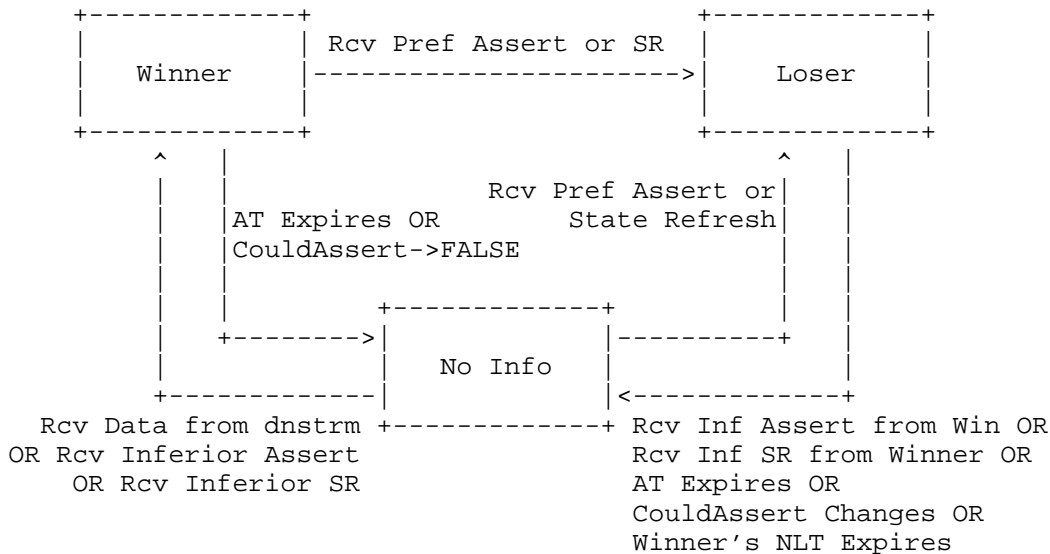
Winner

Rcv Pref Assert or SR

Loser

Rcv Pref Assert or State Refresh

AT Expires OR CouldAssert->FALSE

No Info

Rcv Data from dnstrm OR Rcv Inferior Assert OR Rcv Inferior SR

Rcv Inf Assert from Win OR Rcv Inf SR from Winner OR AT Expires OR CouldAssert Changes OR Winner's NLT Expires